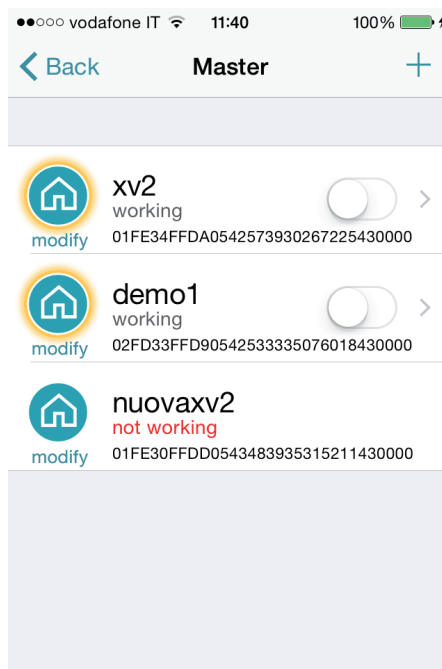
●●○○○ vodafone IT 11:40 100%

Back Master +

modify
xv2
working
01FE34FFDA054257393026722543000

modify
demo1
working
02FD33FFD905425333350760184300000

modify
nuovaxv2
not working
01FE30FFDD054348393531521143000